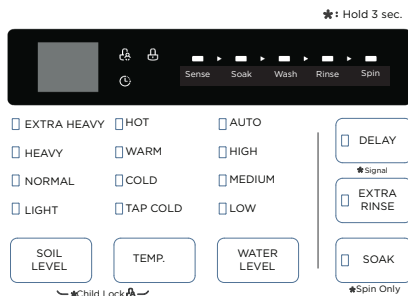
★: Hold 3 sec.

Sense Soak Wash Rinse Spin

EXTRA HEAVY
HEAVY
NORMAL
LIGHT

HOT
WARM
COLD
TAP COLD

AUTO
HIGH
MEDIUM
LOW

DELAY
★Signal
EXTRA RINSE

SOIL LEVEL
TEMP.
WATER LEVEL
SOAK
★Spin Only

★Child Lock